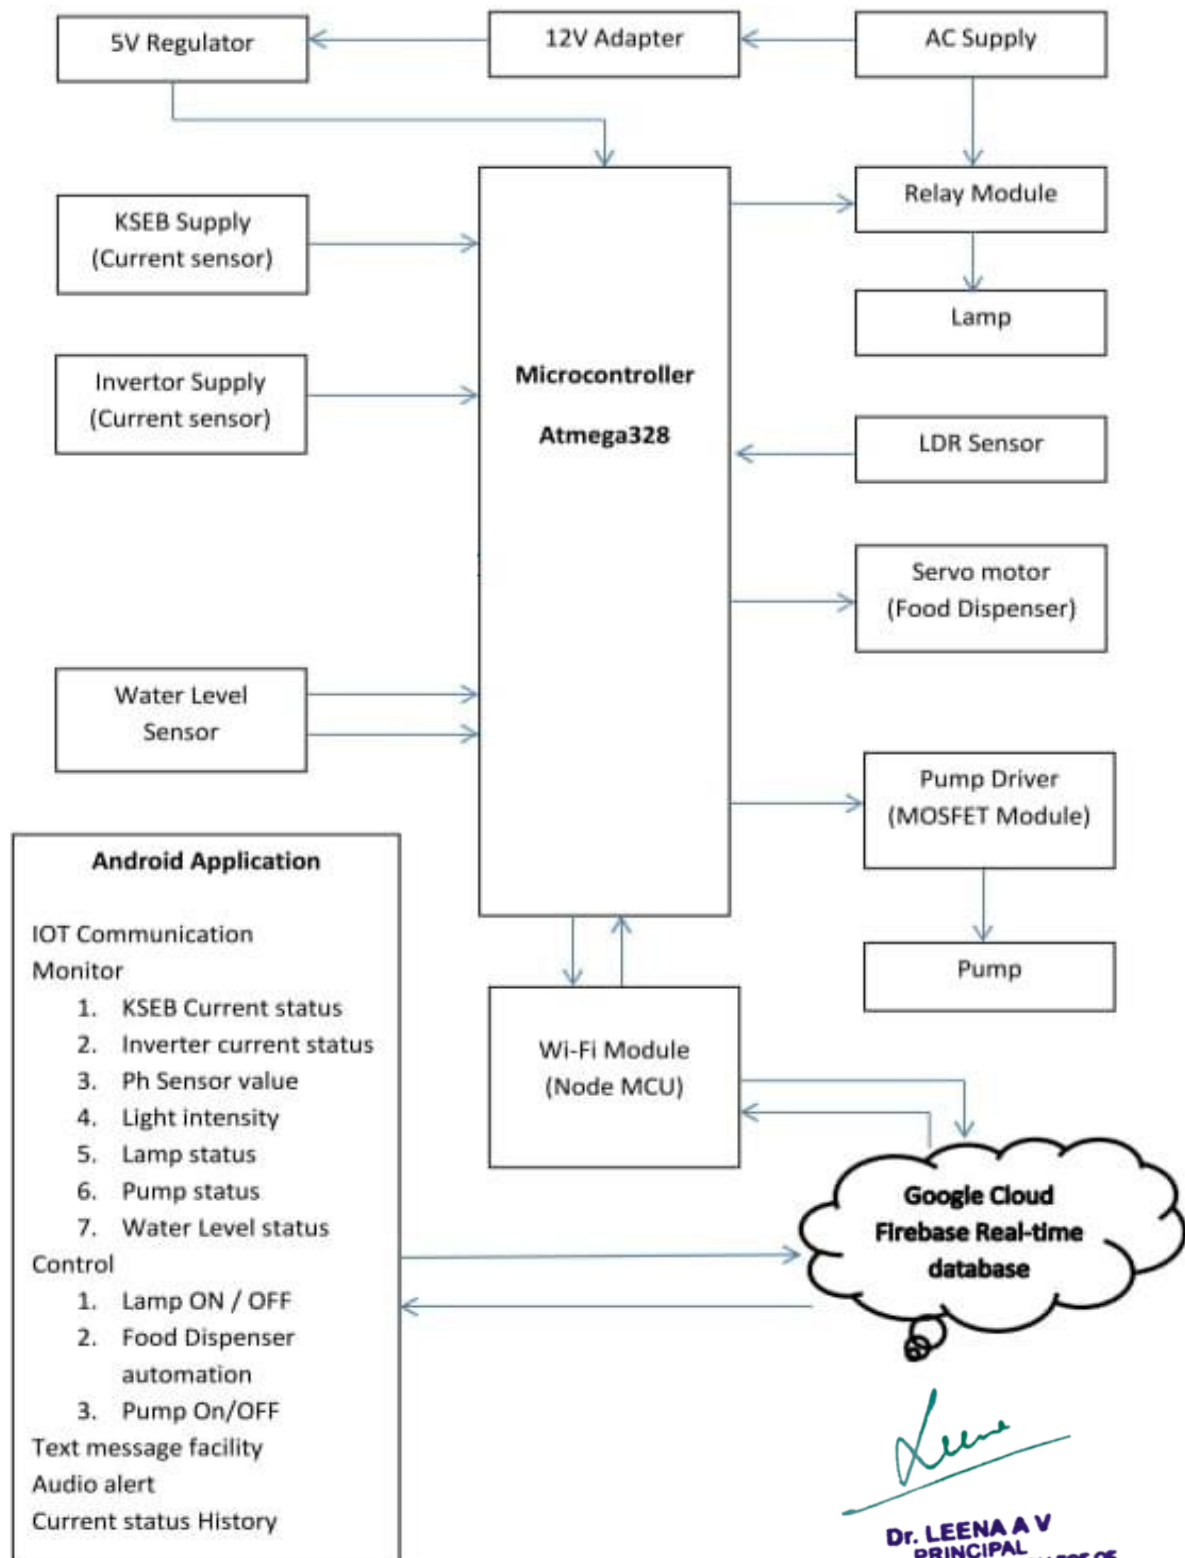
5V Regulator

12V Adapter

AC Supply

KSEB Supply
(Current sensor)

Relay Module

Lamp

Invertor Supply
(Current sensor)

Microcontroller

Atmega328

LDR Sensor

Servo motor
(Food Dispenser)

Water Level
Sensor

Pump Driver
(MOSFET Module)

Pump

Android Application

IOT Communication
Monitor
1. KSEB Current status
2. Inverter current status
3. Ph Sensor value
4. Light intensity
5. Lamp status
6. Pump status
7. Water Level status
Control
1. Lamp ON / OFF
2. Food Dispenser automation
3. Pump On/OFF
Text message facility
Audio alert
Current status History

Wi-Fi Module
(Node MCU)

Google Cloud
Firebase Real-time
database

Dr. LEENA A V
PRINCIPAL
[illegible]